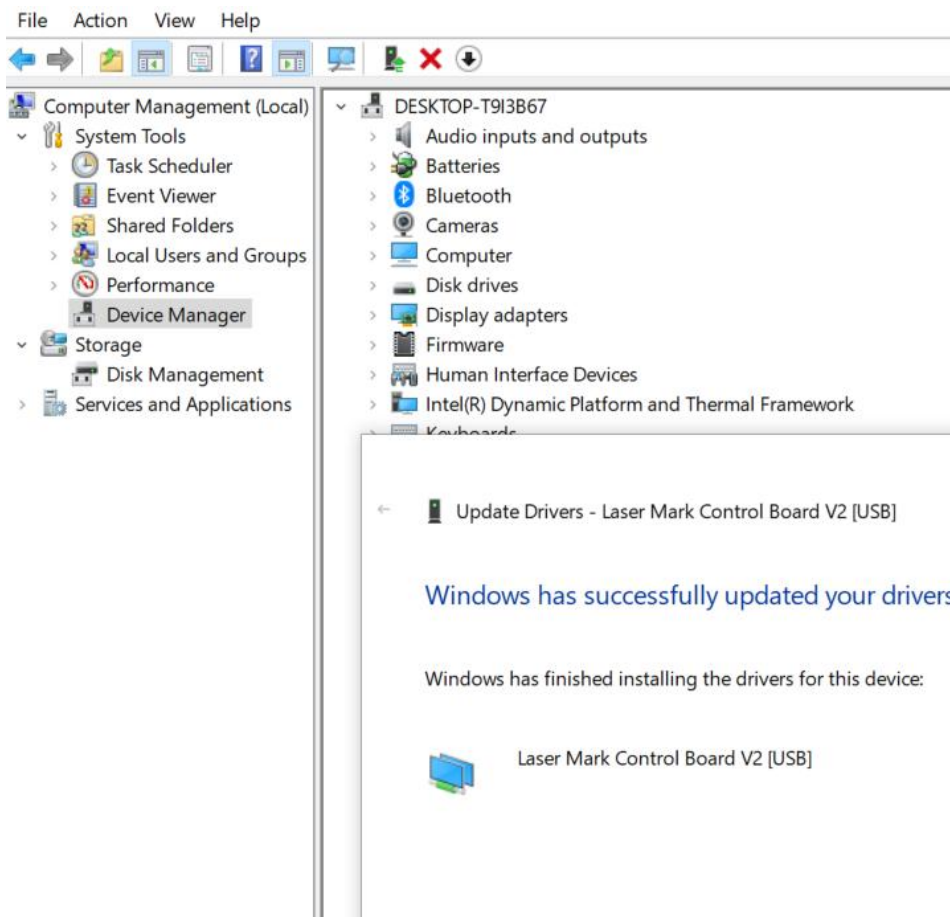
File Action View Help

Computer Management (Local)
System Tools
Task Scheduler
Event Viewer
Shared Folders
Local Users and Groups
Performance
Device Manager
Storage
Disk Management
Services and Applications

DESKTOP-T9I3B67
Audio inputs and outputs
Batteries
Bluetooth
Cameras
Computer
Disk drives
Display adapters
Firmware
Human Interface Devices
Intel(R) Dynamic Platform and Thermal Framework
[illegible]

Update Drivers - Laser Mark Control Board V2 [USB]

Windows has successfully updated your drivers

Windows has finished installing the drivers for this device:

Laser Mark Control Board V2 [USB]